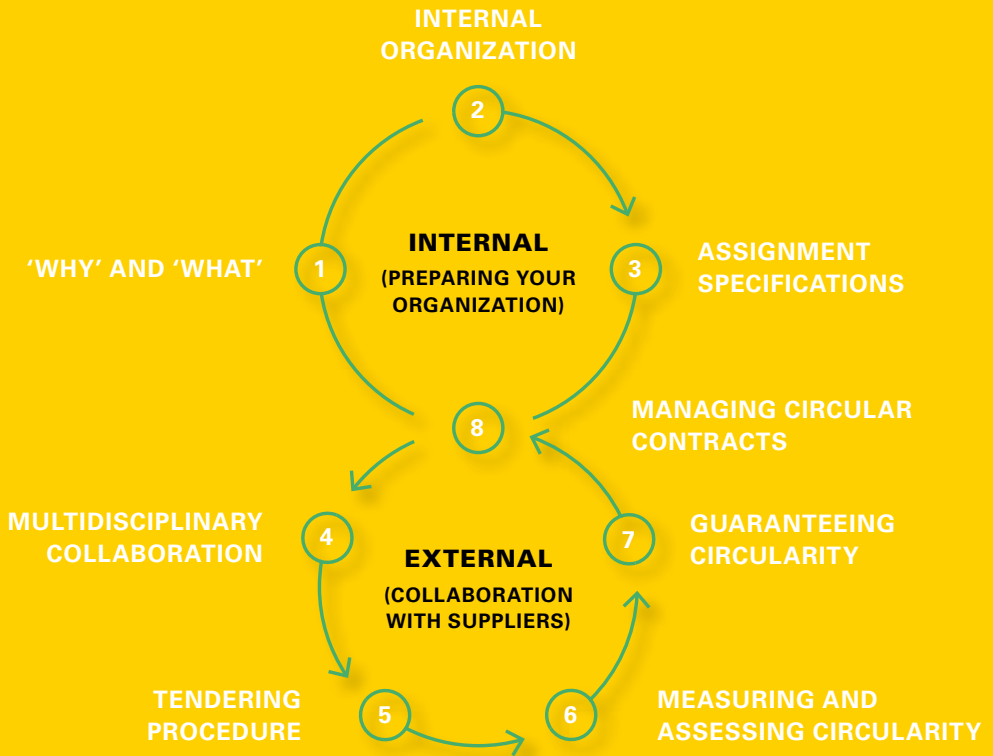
INTERNAL ORGANIZATION

2

'WHY' AND 'WHAT'

1

INTERNAL

(PREPARING YOUR ORGANIZATION)

3

ASSIGNMENT SPECIFICATIONS

MANAGING CIRCULAR CONTRACTS

8

MULTIDISCIPLINARY COLLABORATION

4

EXTERNAL

(COLLABORATION WITH SUPPLIERS)

7

GUARANTEEING CIRCULARITY

TENDERING PROCEDURE

5

6

MEASURING AND ASSESSING CIRCULARITY